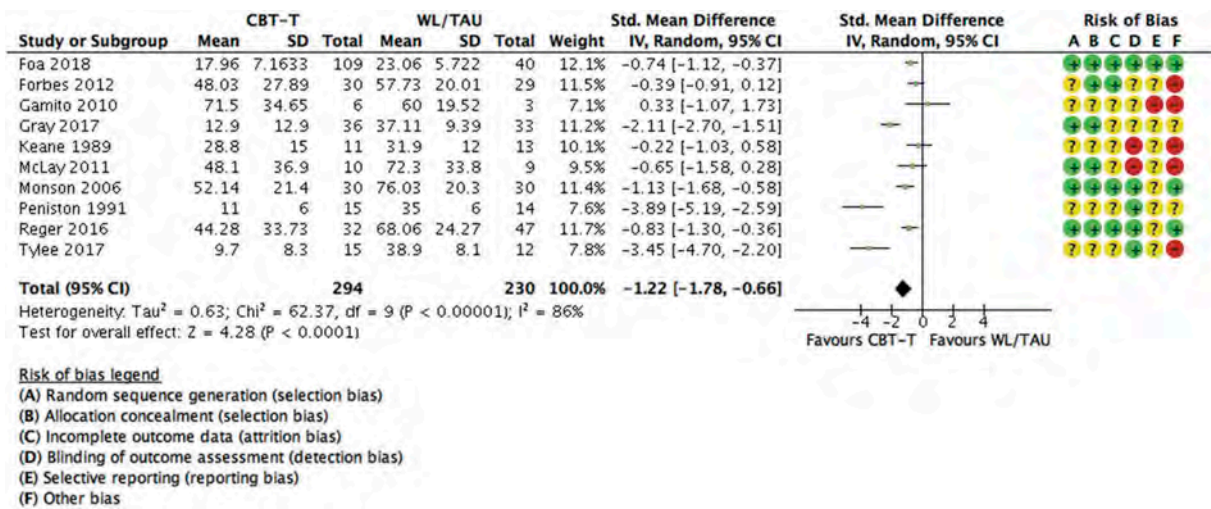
| Study or Subgroup | CBT-T Mean | CBT-T SD | CBT-T Total | WL/TAU Mean | WL/TAU SD | WL/TAU Total | Weight | Std. Mean Difference IV, Random, 95% CI | Risk of Bias A B C D E F |
|---|---|---|---|---|---|---|---|---|---|
| Foa 2018 | 17.96 | 7.1633 | 109 | 23.06 | 5.722 | 40 | 12.1% | -0.74 [-1.12, -0.37] | + + + + + + |
| Forbes 2012 | 48.03 | 27.89 | 30 | 57.73 | 20.01 | 29 | 11.5% | -0.39 [-0.91, 0.12] | ? ? + ? ? - |
| Gamito 2010 | 71.5 | 34.65 | 6 | 60 | 19.52 | 3 | 7.1% | 0.33 [-1.07, 1.73] | ? ? ? ? - - |
| Gray 2017 | 12.9 | 12.9 | 36 | 37.11 | 9.39 | 33 | 11.2% | -2.11 [-2.70, -1.51] | + + ? ? ? ? |
| Keane 1989 | 28.8 | 15 | 11 | 31.9 | 12 | 13 | 10.1% | -0.22 [-1.03, 0.58] | ? ? ? - ? - |
| McLay 2011 | 48.1 | 36.9 | 10 | 72.3 | 33.8 | 9 | 9.5% | -0.65 [-1.58, 0.28] | + + ? - ? - |
| Monson 2006 | 52.14 | 21.4 | 30 | 76.03 | 20.3 | 30 | 11.4% | -1.13 [-1.68, -0.58] | + + + + ? + |
| Peniston 1991 | 11 | 6 | 15 | 35 | 6 | 14 | 7.6% | -3.89 [-5.19, -2.59] | ? ? ? + ? ? |
| Reger 2016 | 44.28 | 33.73 | 32 | 68.06 | 24.27 | 47 | 11.7% | -0.83 [-1.30, -0.36] | + + + + ? + |
| Tylee 2017 | 9.7 | 8.3 | 15 | 38.9 | 8.1 | 12 | 7.8% | -3.45 [-4.70, -2.20] | ? ? ? + ? - |
| **Total (95% CI)** | | | 294 | | | 230 | 100.0% | -1.22 [-1.78, -0.66] | |

Heterogeneity: Tau² = 0.63; Chi² = 62.37, df = 9 (P < 0.00001); I² = 86%
Test for overall effect: Z = 4.28 (P < 0.0001)

Std. Mean Difference
IV, Random, 95% CI
-4 -2 0 2 4
Favours CBT-T Favours WL/TAU

Risk of bias legend
(A) Random sequence generation (selection bias)
(B) Allocation concealment (selection bias)
(C) Incomplete outcome data (attrition bias)
(D) Blinding of outcome assessment (detection bias)
(E) Selective reporting (reporting bias)
(F) Other bias